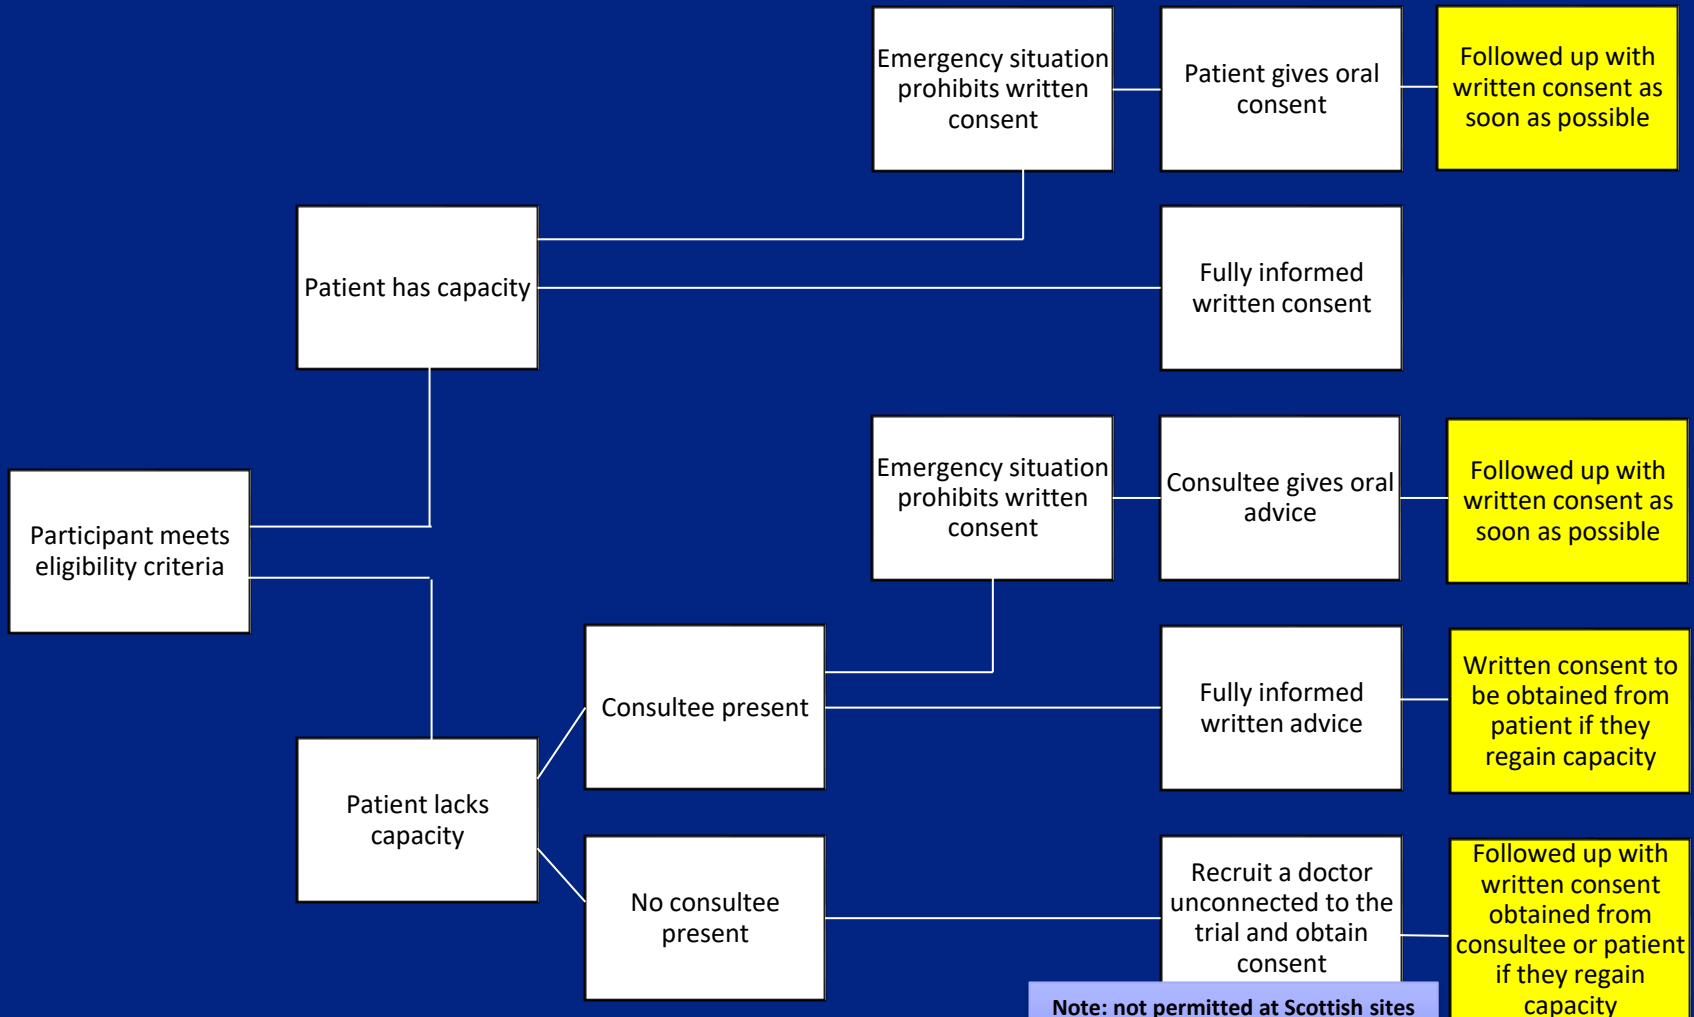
Emergency situation prohibits written consent

Patient gives oral consent

Followed up with written consent as soon as possible

Patient has capacity

Fully informed written consent

Emergency situation prohibits written consent

Consultee gives oral advice

Followed up with written consent as soon as possible

Participant meets eligibility criteria

Consultee present

Fully informed written advice

Written consent to be obtained from patient if they regain capacity

Patient lacks capacity

No consultee present

Recruit a doctor unconnected to the trial and obtain consent

Followed up with written consent obtained from consultee or patient if they regain capacity

Note: not permitted at Scottish sites